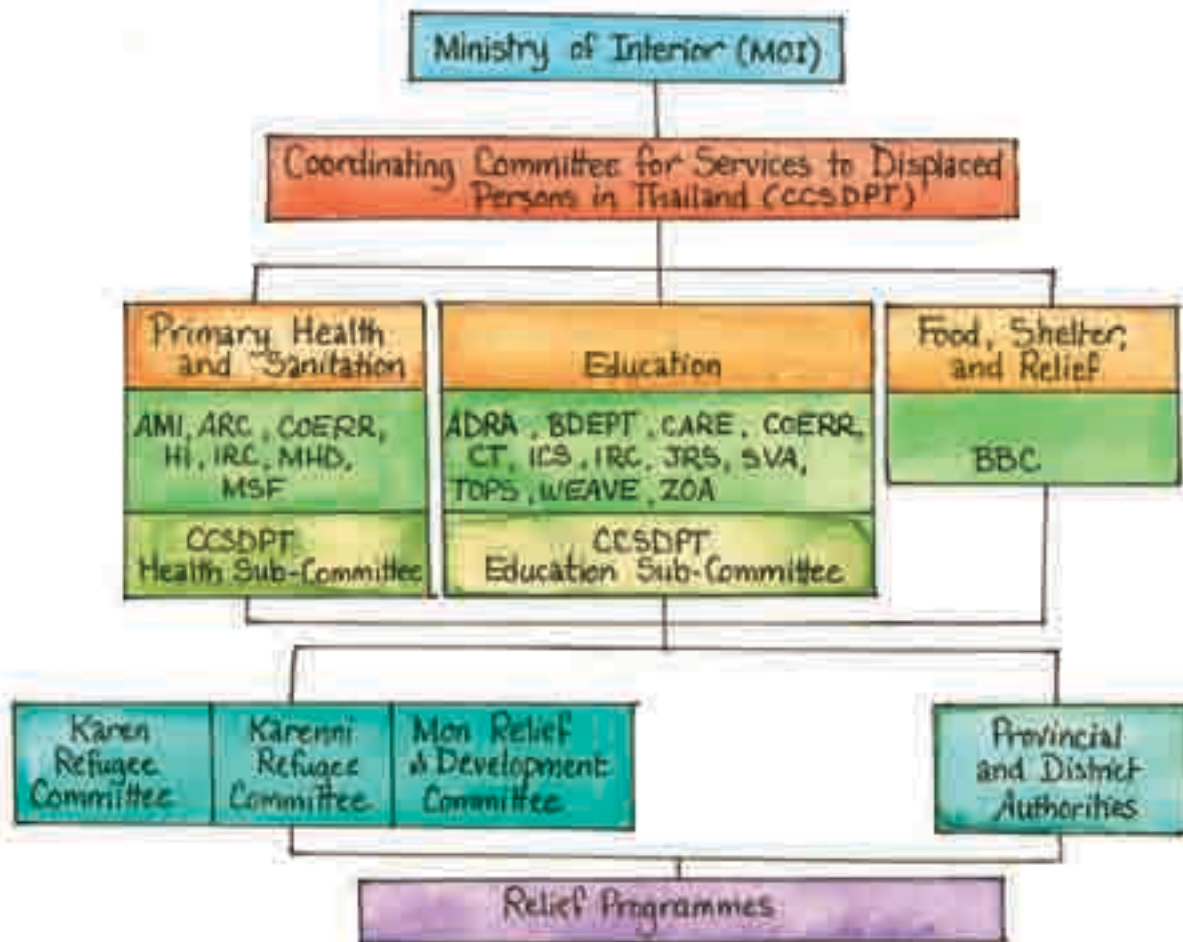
Ministry of Interior (MOI)

Coordinating Committee for Services to Displaced Persons in Thailand (CCSDPT)

Primary Health and Sanitation

AMI, ARC, COERR, HI, IRC, MHD, MSF

CCSDPT Health Sub-Committee

Education

ADRA, BDEPT, CARE, COERR, CT, ICS, IRC, JRS, SVA, TOPS, WEAVE, ZOA

CCSDPT Education Sub-Committee

Food, Shelter, and Relief

BBC

Karen Refugee Committee

Karenni Refugee Committee

Mon Relief & Development Committee

Provincial and District Authorities

Relief Programmes